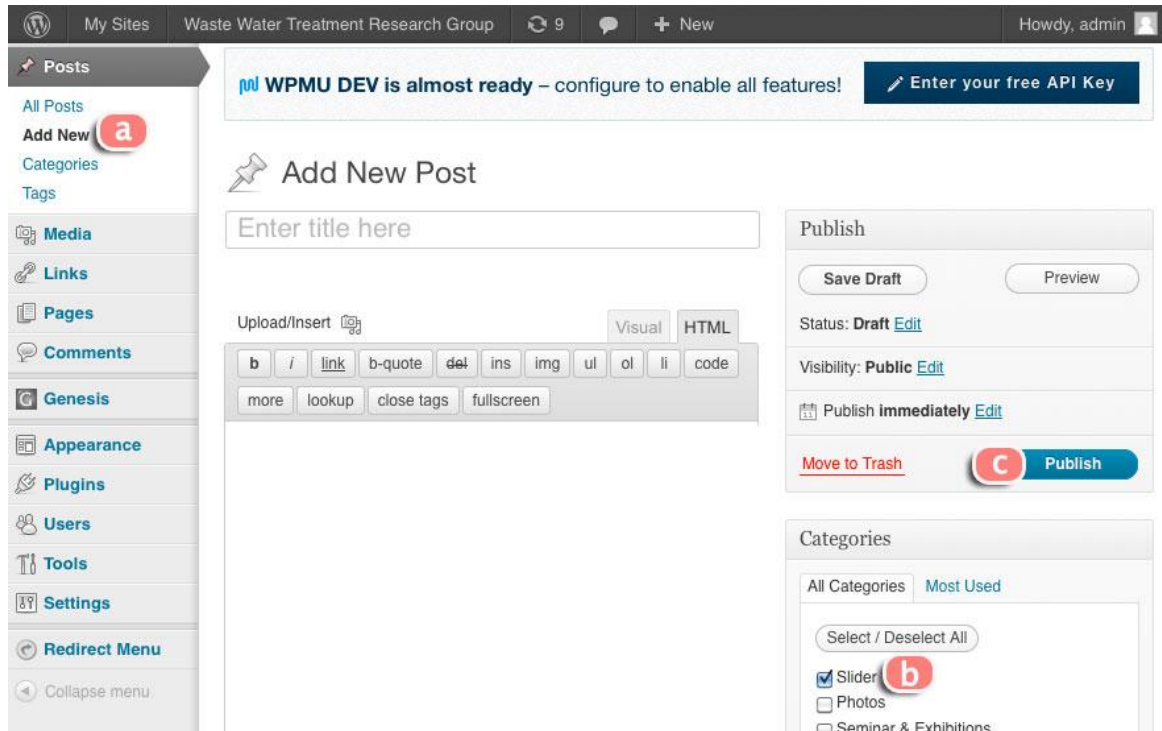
My Sites | Waste Water Treatment Research Group | 9 | + New | Howdy, admin

Posts
All Posts
Add New a
Categories
Tags
Media
Links
Pages
Comments
Genesis
Appearance
Plugins
Users
Tools
Settings
Redirect Menu
Collapse menu

WPMU DEV is almost ready – configure to enable all features!
Enter your free API Key

Add New Post

Enter title here

Upload/Insert
Visual | HTML

| b | i | link | b-quote | del | ins | img | ul | ol | li | code |
|---|---|---|---|---|---|---|---|---|---|---|
| more | lookup | close tags | fullscreen | | | | | | | |

Publish
Save Draft
Preview
Status: Draft Edit
Visibility: Public Edit
Publish immediately Edit
Move to Trash
c Publish

Categories
All Categories | Most Used
Select / Deselect All
Slider b
Photos
Seminar & Exhibitions